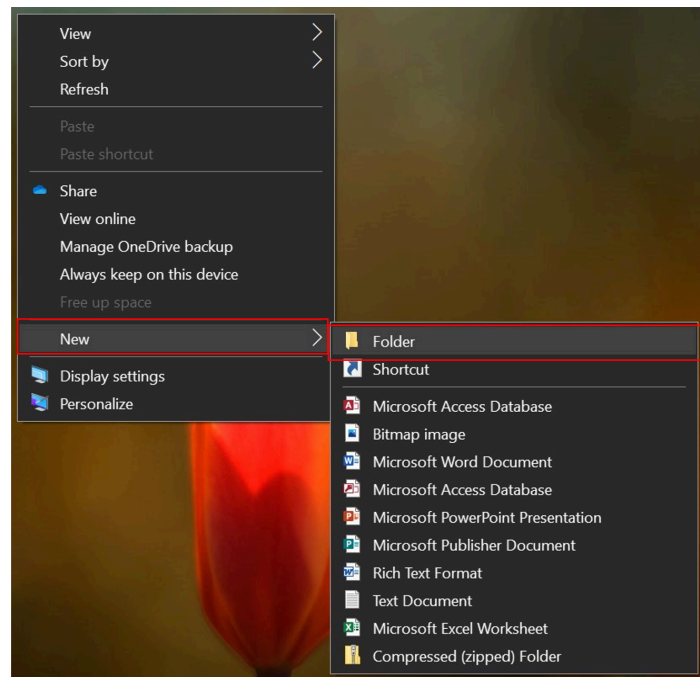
View
Sort by
Refresh
Paste
Paste shortcut
Share
View online
Manage OneDrive backup
Always keep on this device
Free up space
New
Display settings
Personalize

Folder
Shortcut
Microsoft Access Database
Bitmap image
Microsoft Word Document
Microsoft Access Database
Microsoft PowerPoint Presentation
Microsoft Publisher Document
Rich Text Format
Text Document
Microsoft Excel Worksheet
Compressed (zipped) Folder